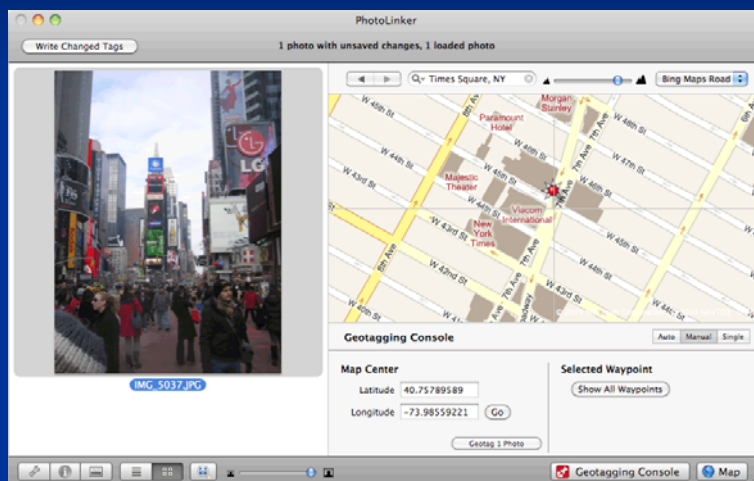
PhotoLinker

Write Changed Tags

1 photo with unsaved changes, 1 loaded photo

Times Square, NY

Bing Maps Road

Morgan Stanley

Paramount Hotel

Majestic Theater

Viacom International

New York Times

W 46th St

W 45th St

W 44th St

W 43rd St

W 42nd St

W 47th St

W 48th St

8th Ave

7th Ave

Broadway

IMG_5037.JPG

Geotagging Console

Auto

Manual

Single

Map Center

Latitude 40.75789589

Longitude -73.98559221

Go

Geotag 1 Photo

Selected Waypoint

Show All Waypoints

Geotagging Console

Map